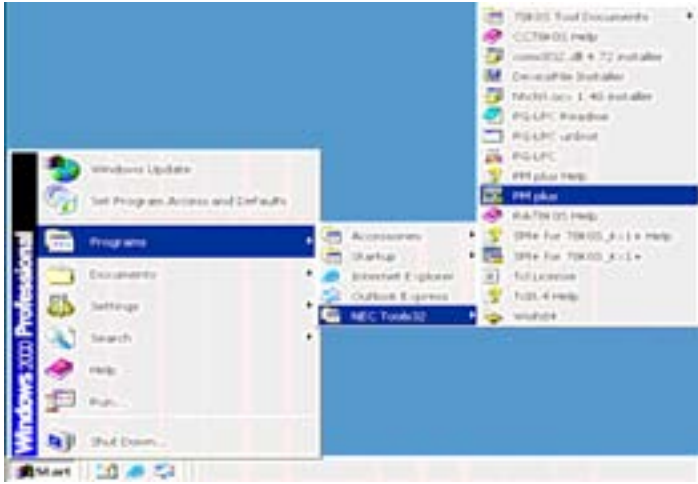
78K0S Tool Documents
CC78K0S Help
comctl32.dll 4.72 installer
DeviceFile Installer
Msvbvm 1.40 installer
PG-LPC Readme
PG-LPC unInst
PG-LPC
PM plus Help
PM plus
RA78K0S Help
SMe for 78K0S_Kx1+ Help
SMe for 78K0S_Kx1+
Tcl License
Tcl8.4 Help
Wish84

Windows Update
Set Program Access and Defaults
Programs
Documents
Settings
Search
Help
Run...
Shut Down...

Accessories
Startup
Internet Explorer
Outlook Express
NEC Tools32

Windows 2000 Professional
Start